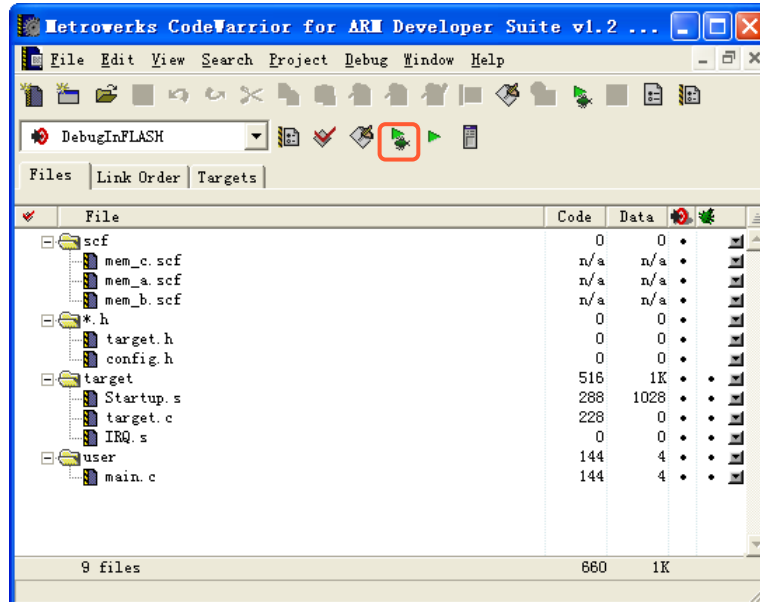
Metrowerks CodeWarrior for ARM Developer Suite v1.2 ...

File Edit View Search Project Debug Window Help

DebugInFLASH

Files | Link Order | Targets

| File | Code | Data |
|---|---|---|
| scf | 0 | 0 |
| mem_c.scf | n/a | n/a |
| mem_a.scf | n/a | n/a |
| mem_b.scf | n/a | n/a |
| *.h | 0 | 0 |
| target.h | 0 | 0 |
| config.h | 0 | 0 |
| target | 516 | 1K |
| Startup.s | 288 | 1028 |
| target.c | 228 | 0 |
| IRQ.s | 0 | 0 |
| user | 144 | 4 |
| main.c | 144 | 4 |
| 9 files | 660 | 1K |